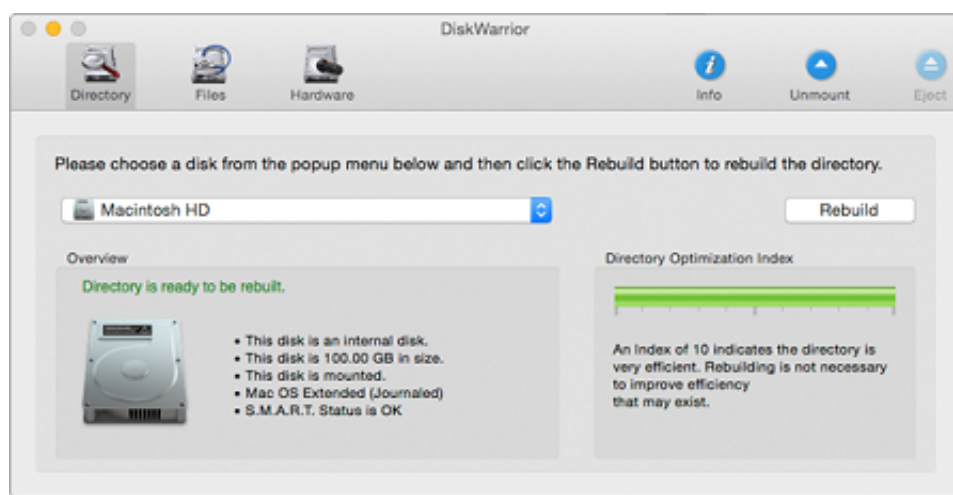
DiskWarrior

Directory
Files
Hardware
Info
Unmount
Eject

Please choose a disk from the popup menu below and then click the Rebuild button to rebuild the directory.

Macintosh HD

Rebuild

Overview

Directory is ready to be rebuilt.

• This disk is an internal disk.
• This disk is 100.00 GB in size.
• This disk is mounted.
• Mac OS Extended (Journaled)
• S.M.A.R.T. Status is OK

Directory Optimization Index

An index of 10 indicates the directory is very efficient. Rebuilding is not necessary to improve efficiency that may exist.